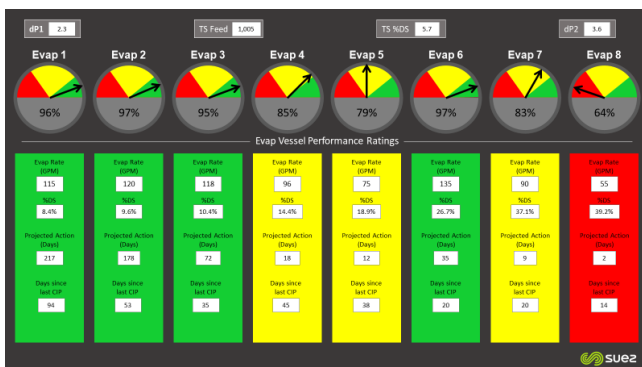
dP1 2.3

TS Feed 1,005

TS %DS 5.7

dP2 3.6

Evap 1
96%

Evap 2
97%

Evap 3
95%

Evap 4
85%

Evap 5
79%

Evap 6
97%

Evap 7
83%

Evap 8
64%

Evap Vessel Performance Ratings

| Evap 1 | Evap 2 | Evap 3 | Evap 4 | Evap 5 | Evap 6 | Evap 7 | Evap 8 |
|---|---|---|---|---|---|---|---|
| Evap Rate (GPM) | Evap Rate (GPM) | Evap Rate (GPM) | Evap Rate (GPM) | Evap Rate (GPM) | Evap Rate (GPM) | Evap Rate (GPM) | Evap Rate (GPM) |
| 115 | 120 | 118 | 96 | 75 | 135 | 90 | 55 |
| %DS | %DS | %DS | %DS | %DS | %DS | %DS | %DS |
| 8.4% | 9.6% | 10.4% | 14.4% | 18.9% | 26.7% | 37.1% | 39.2% |
| Projected Action (Days) | Projected Action (Days) | Projected Action (Days) | Projected Action (Days) | Projected Action (Days) | Projected Action (Days) | Projected Action (Days) | Projected Action (Days) |
| 217 | 178 | 72 | 18 | 12 | 35 | 9 | 2 |
| Days since last CIP | Days since last CIP | Days since last CIP | Days since last CIP | Days since last CIP | Days since last CIP | Days since last CIP | Days since last CIP |
| 94 | 53 | 35 | 45 | 38 | 20 | 20 | 14 |

suez